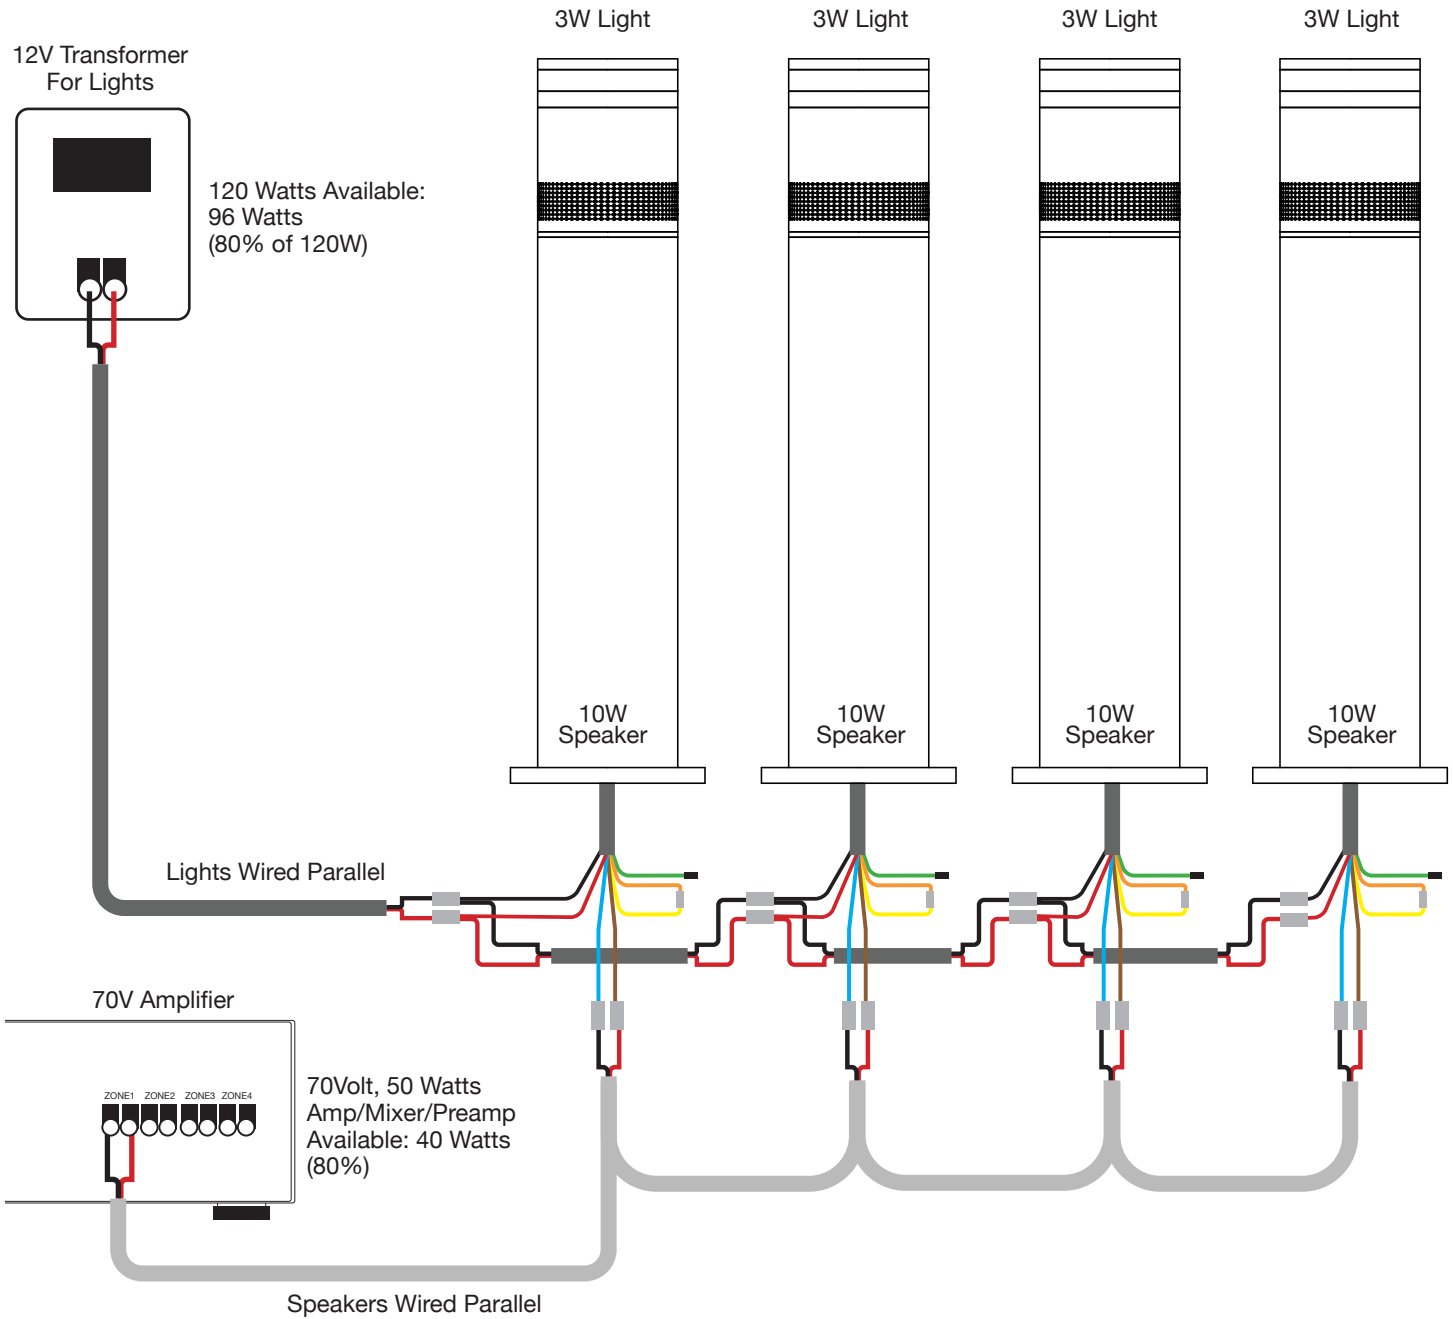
12V Transformer For Lights

120 Watts Available:
96 Watts
(80% of 120W)

3W Light

3W Light

3W Light

3W Light

10W Speaker

10W Speaker

10W Speaker

10W Speaker

Lights Wired Parallel

70V Amplifier

ZONE1 ZONE2 ZONE3 ZONE4

70Volt, 50 Watts
Amp/Mixer/Preamp
Available: 40 Watts
(80%)

Speakers Wired Parallel